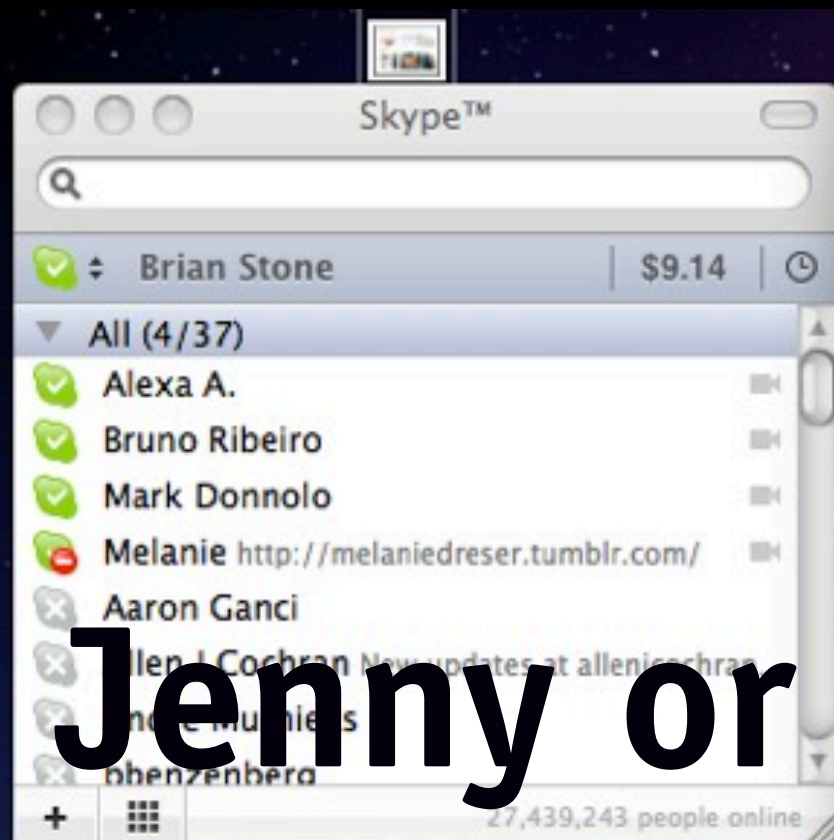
Skype™

Brian Stone | $9.14

All (4/37)
Alexa A.
Bruno Ribeiro
Mark Donnolo
Melanie http://melaniedreser.tumblr.com/
Aaron Ganci
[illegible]llen J Cochran New updates at allenjcochran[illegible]
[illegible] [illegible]s
bbenzenberg

Jenny or

27,439,243 people online